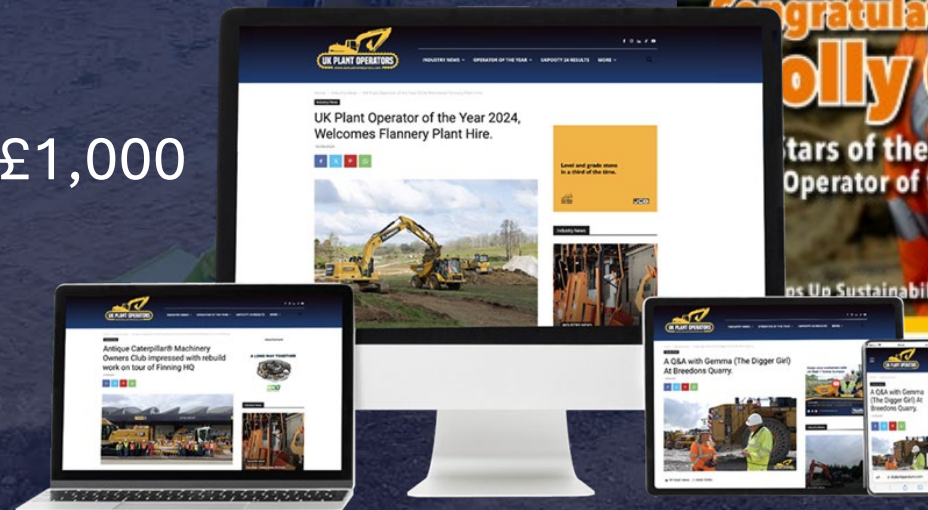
£1,000

UK PLANT OPERATORS

INDUSTRY NEWS OPERATOR OF THE YEAR UKPOOTY 24 RESULTS MORE

Industry News

UK Plant Operator of the Year 2024, Welcomes Flannery Plant Hire.

Level and grade stone in a third of the time.

JCB

Industry News

Congratula

olly

Stars of the

Operator of

ps Up Sustainabil

UK PLANT OPERATORS

Antique Caterpillar® Machinery Owners Club impressed with rebuild work on tour of Finning HQ

A LONG WAY TOGETHER

UK PLANT OPERATORS

A Q&A with Gemma (The Digger Girl) At Breedons Quarry.

UK PLANT OPERATORS

A Q&A with Gemma (The Digger Girl) At Breedons Quarry.